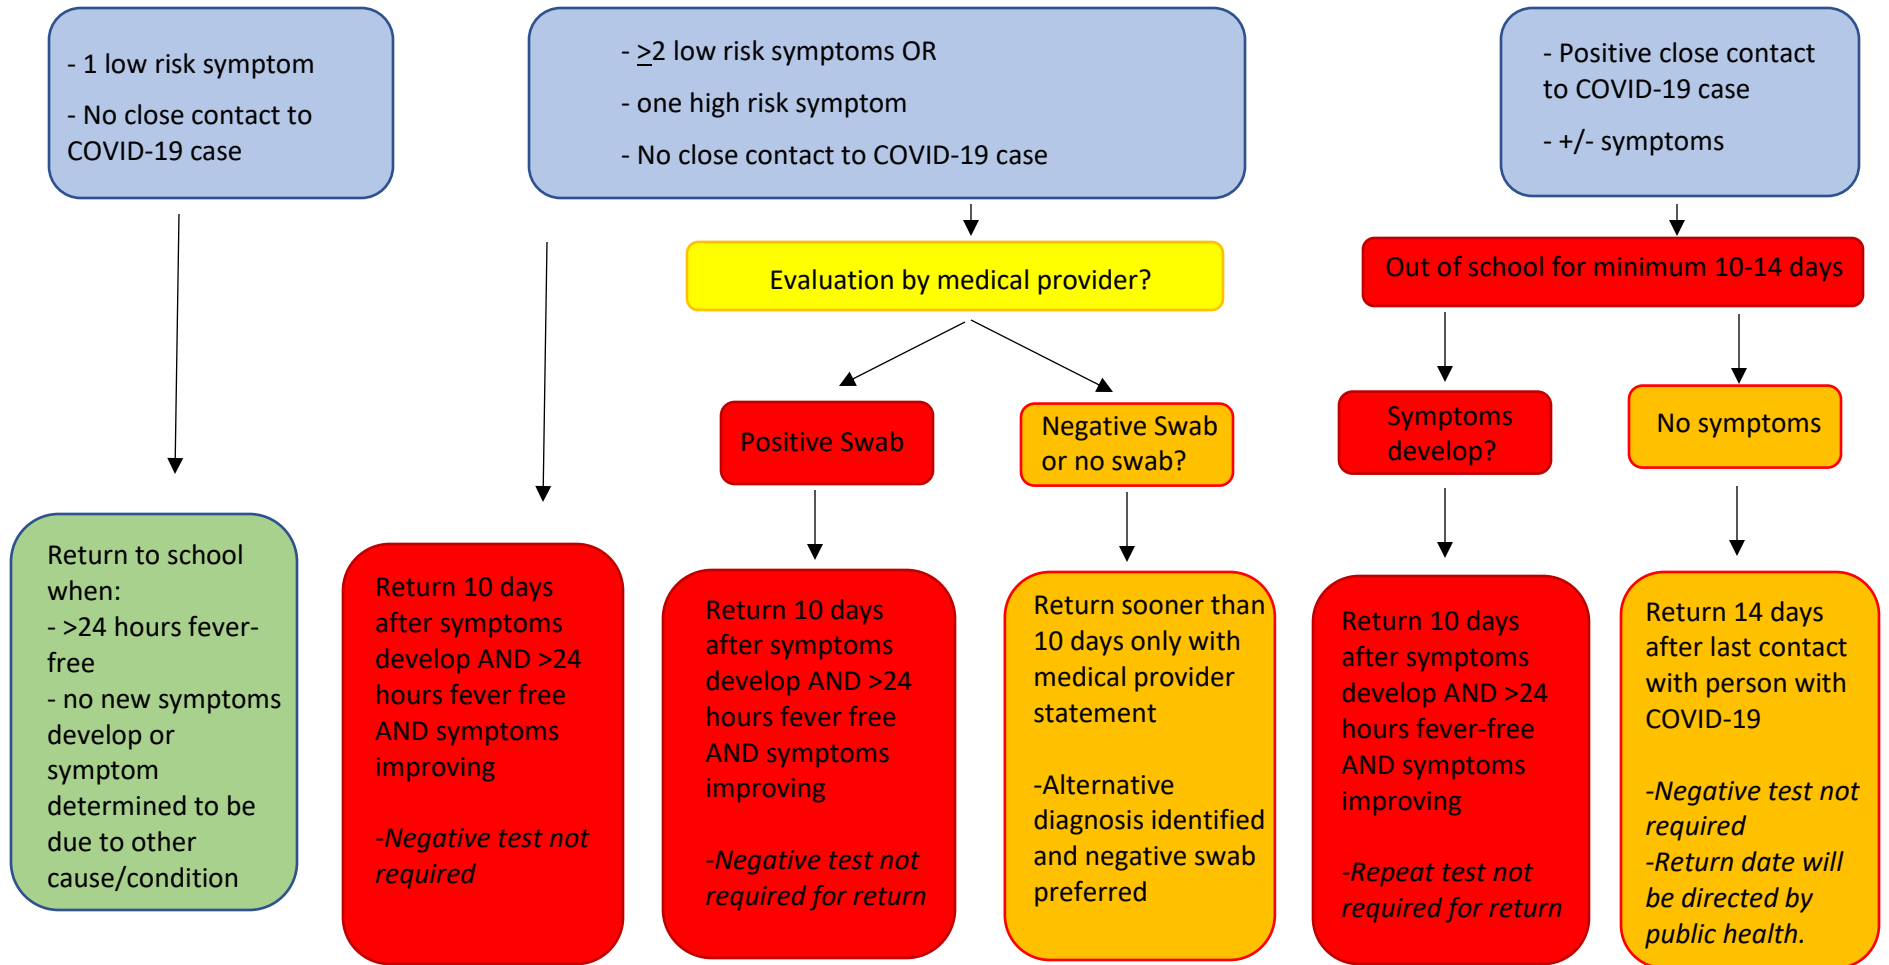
- 1 low risk symptom

- No close contact to COVID-19 case

- $\geq$2 low risk symptoms OR

- one high risk symptom

- No close contact to COVID-19 case

- Positive close contact to COVID-19 case

- +/- symptoms

Evaluation by medical provider?

Out of school for minimum 10-14 days

Positive Swab

Negative Swab or no swab?

Symptoms develop?

No symptoms

Return to school when:
- >24 hours fever-free
- no new symptoms develop or symptom determined to be due to other cause/condition

Return 10 days after symptoms develop AND >24 hours fever free AND symptoms improving

-Negative test not required

Return 10 days after symptoms develop AND >24 hours fever free AND symptoms improving

-Negative test not required for return

Return sooner than 10 days only with medical provider statement

-Alternative diagnosis identified and negative swab preferred

Return 10 days after symptoms develop AND >24 hours fever-free AND symptoms improving

-Repeat test not required for return

Return 14 days after last contact with person with COVID-19

-Negative test not required
-Return date will be directed by public health.